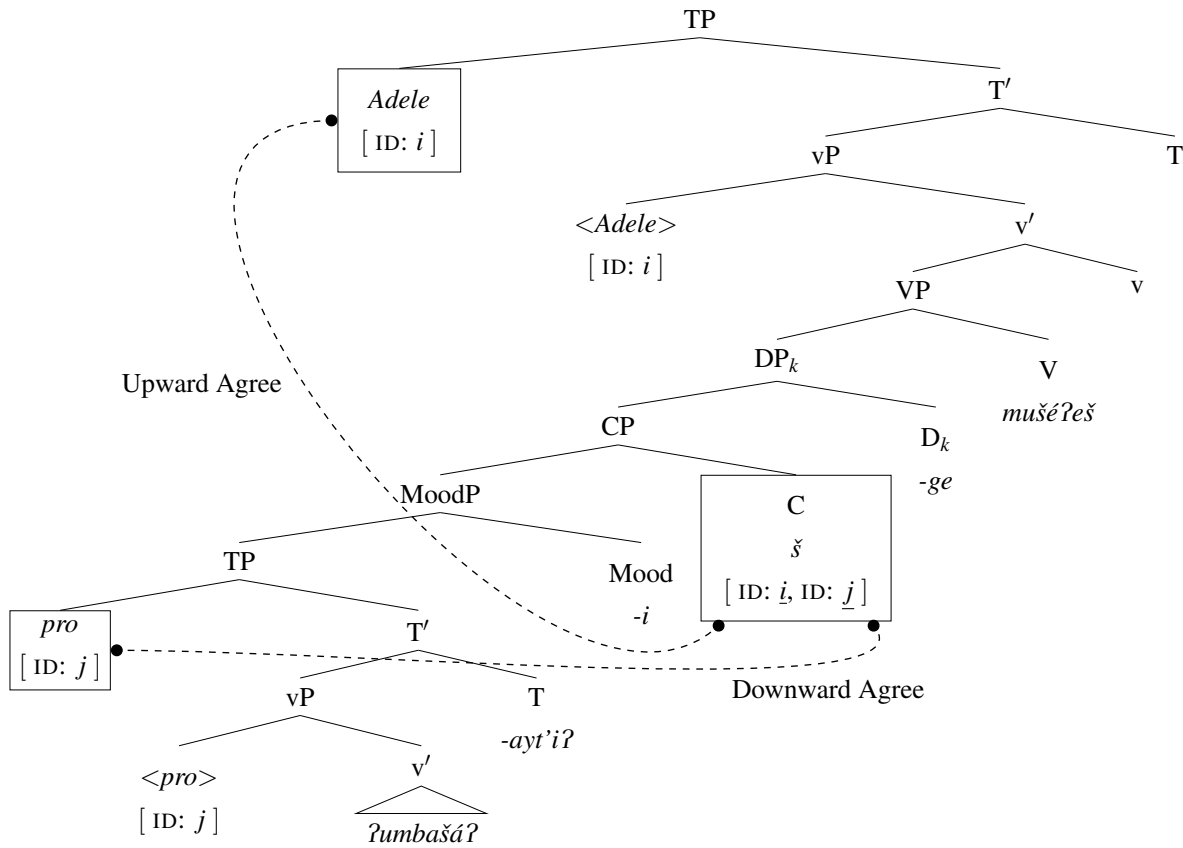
TP

Adele
[ ID: $i$ ]

T′

vP

T

<Adele>
[ ID: $i$ ]

v′

VP

v

DP$_k$

V
mušéʔeš

Upward Agree

CP

D$_k$
-ge

MoodP

C
š
[ ID: $\underline{i}$, ID: $\underline{j}$ ]

TP

Mood
-i

pro
[ ID: $j$ ]

T′

vP

T
-ayt'iʔ

Downward Agree

<pro>
[ ID: $j$ ]

v′
ʔumbašáʔ